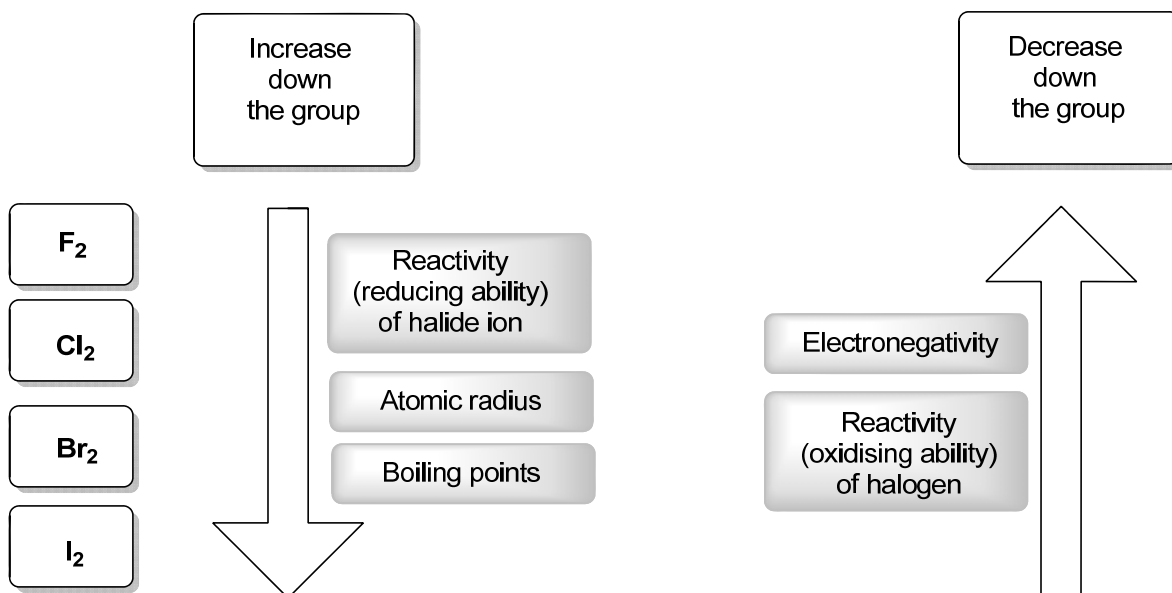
Increase down the group

Decrease down the group

$F_2$

$Cl_2$

$Br_2$

$I_2$

Reactivity (reducing ability) of halide ion

Atomic radius

Boiling points

Electronegativity

Reactivity (oxidising ability) of halogen